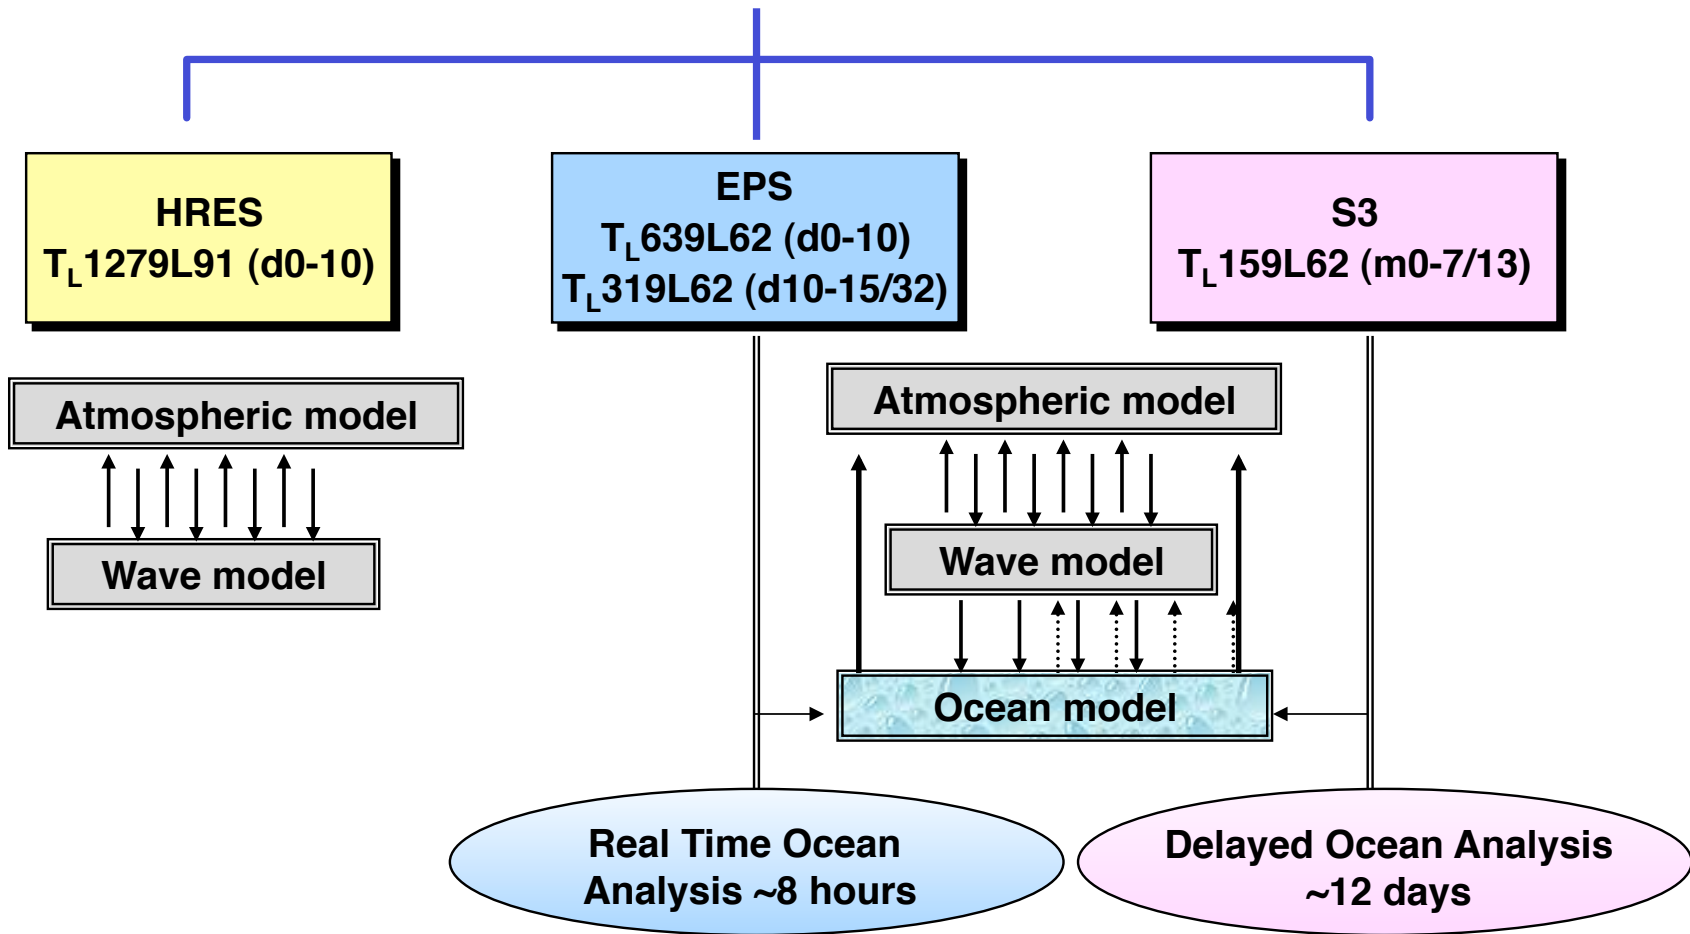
HRES
$T_L$1279L91 (d0-10)

EPS
$T_L$639L62 (d0-10)
$T_L$319L62 (d10-15/32)

S3
$T_L$159L62 (m0-7/13)

Atmospheric model

Wave model

Atmospheric model

Wave model

Ocean model

Real Time Ocean Analysis ~8 hours

Delayed Ocean Analysis ~12 days